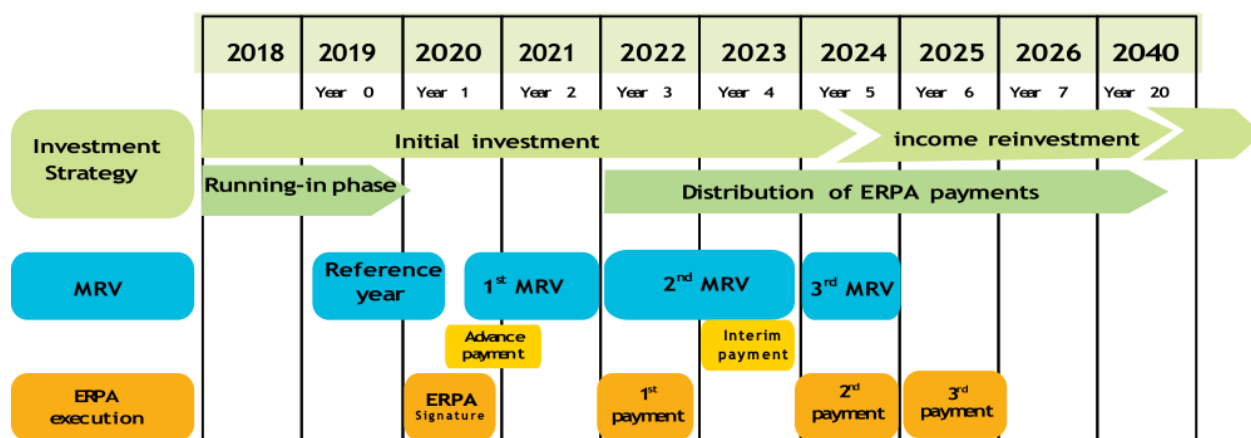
| 2018 | 2019 | 2020 | 2021 | 2022 | 2023 | 2024 | 2025 | 2026 | 2040 |
|---|---|---|---|---|---|---|---|---|---|
| | Year 0 | Year 1 | Year 2 | Year 3 | Year 4 | Year 5 | Year 6 | Year 7 | Year 20 |

Investment Strategy

Initial investment

income reinvestment

Running-in phase

Distribution of ERPA payments

MRV

Reference year

1$^{st}$ MRV

2$^{nd}$ MRV

3$^{rd}$ MRV

Advance payment

Interim payment

ERPA execution

ERPA Signature

1$^{st}$ payment

2$^{rd}$ payment

3$^{rd}$ payment